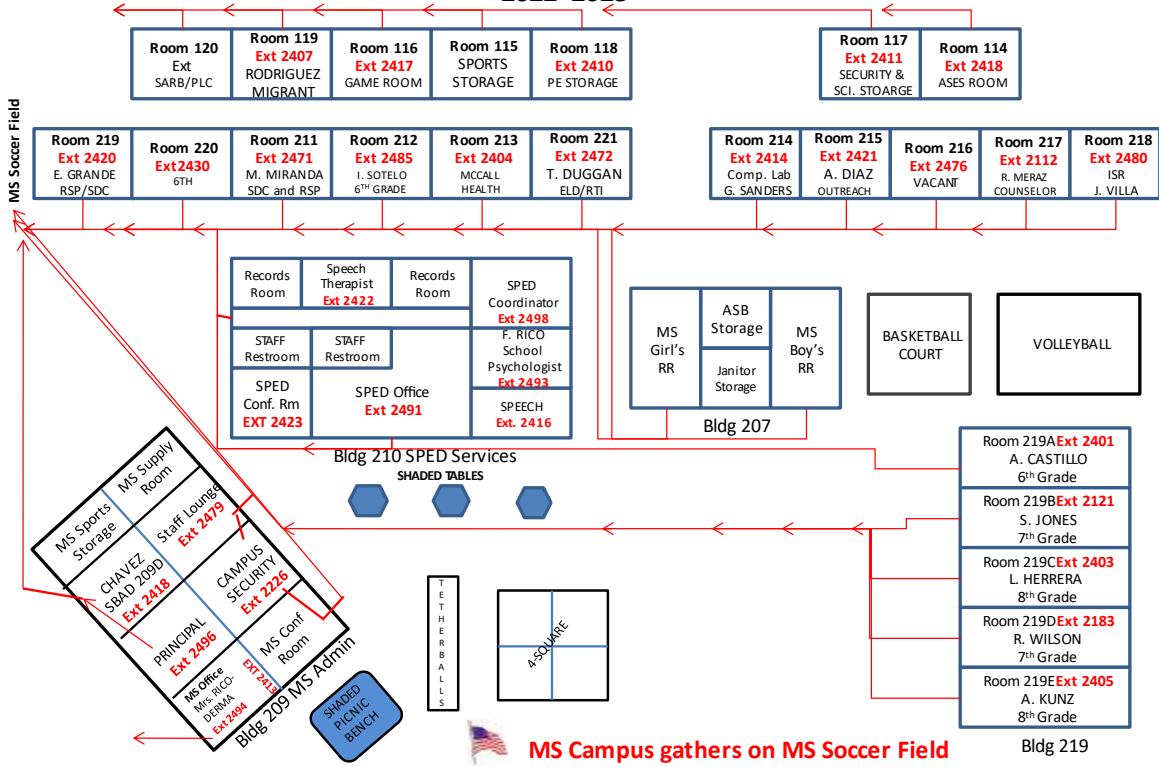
Room 120
Ext
SARB/PLC

Room 119
Ext 2407
RODRIGUEZ
MIGRANT

Room 116
Ext 2417
GAME ROOM

Room 115
SPORTS
STORAGE

Room 118
Ext 2410
PE STORAGE

Room 117
Ext 2411
SECURITY &
SCI. STOARGE

Room 114
Ext 2418
ASES ROOM

MS Soccer Field

Room 219
Ext 2420
E. GRANDE
RSP/SDC

Room 220
Ext2430
6TH

Room 211
Ext 2471
M. MIRANDA
SDC and RSP

Room 212
Ext 2485
I. SOTELO
6TH GRADE

Room 213
Ext 2404
MCCALL
HEALTH

Room 221
Ext 2472
T. DUGGAN
ELD/RTI

Room 214
Ext 2414
Comp. Lab
G. SANDERS

Room 215
Ext 2421
A. DIAZ
OUTREACH

Room 216
Ext 2476
VACANT

Room 217
Ext 2112
R. MERAZ
COUNSELOR

Room 218
Ext 2480
ISR
J. VILLA

Records Room

Speech Therapist
Ext 2422

Records Room

SPED Coordinator
Ext 2498

STAFF Restroom

STAFF Restroom

F. RICO
School Psychologist
Ext 2493

SPED Conf. Rm
EXT 2423

SPED Office
Ext 2491

SPEECH
Ext. 2416

Bldg 210 SPED Services

MS Girl's RR

ASB Storage

Janitor Storage

MS Boy's RR

Bldg 207

BASKETBALL COURT

VOLLEYBALL

SHADED TABLES

Room 219AExt 2401
A. CASTILLO
6th Grade

Room 219BExt 2121
S. JONES
7th Grade

Room 219CExt 2403
L. HERRERA
8th Grade

Room 219DExt 2183
R. WILSON
7th Grade

Room 219EExt 2405
A. KUNZ
8th Grade

Bldg 219

MS Sports Storage

MS Supply Room

Staff Lounge
Ext 2479

CHAVEZ
SBAD 209D
Ext 2418

CAMPUS SECURITY
Ext 2226

PRINCIPAL
Ext 2496

MS Conf Room

MS Office
Mrs. RICO-DERMA
Ext 2494

EXT 2413

Bldg 209 MS Admin

SHADED PICNIC BENCH

TETHERBALLS

4-SQUARE

MS Campus gathers on MS Soccer Field